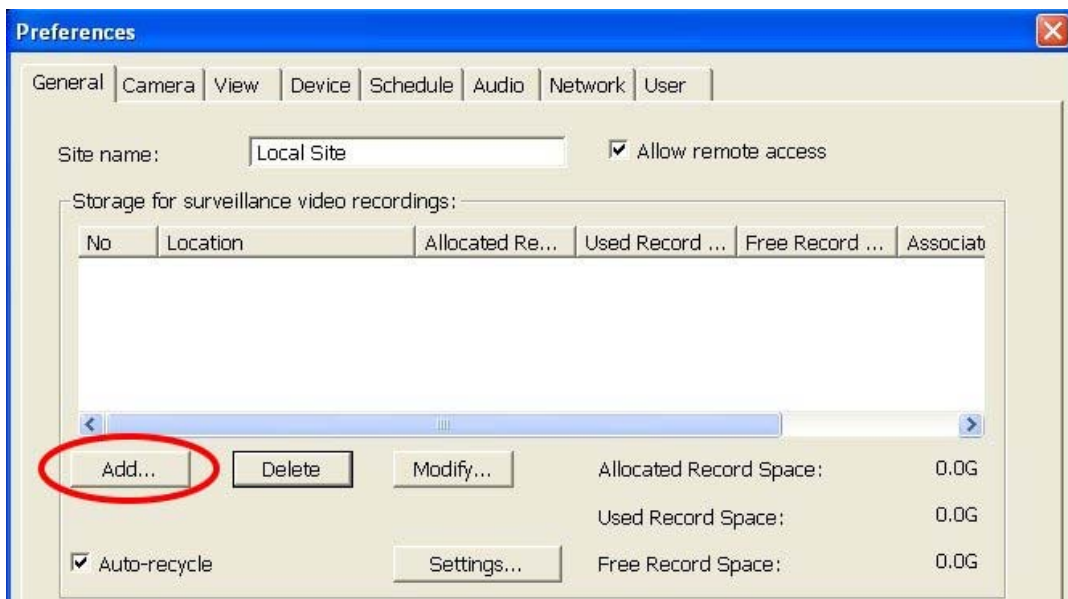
Preferences

General | Camera | View | Device | Schedule | Audio | Network | User

Site name: Local Site

Allow remote access

Storage for surveillance video recordings:

| No | Location | Allocated Re... | Used Record ... | Free Record ... | Associat |
|---|---|---|---|---|---|

Add... Delete Modify...

Allocated Record Space: 0.0G

Used Record Space: 0.0G

Auto-recycle

Settings...

Free Record Space: 0.0G